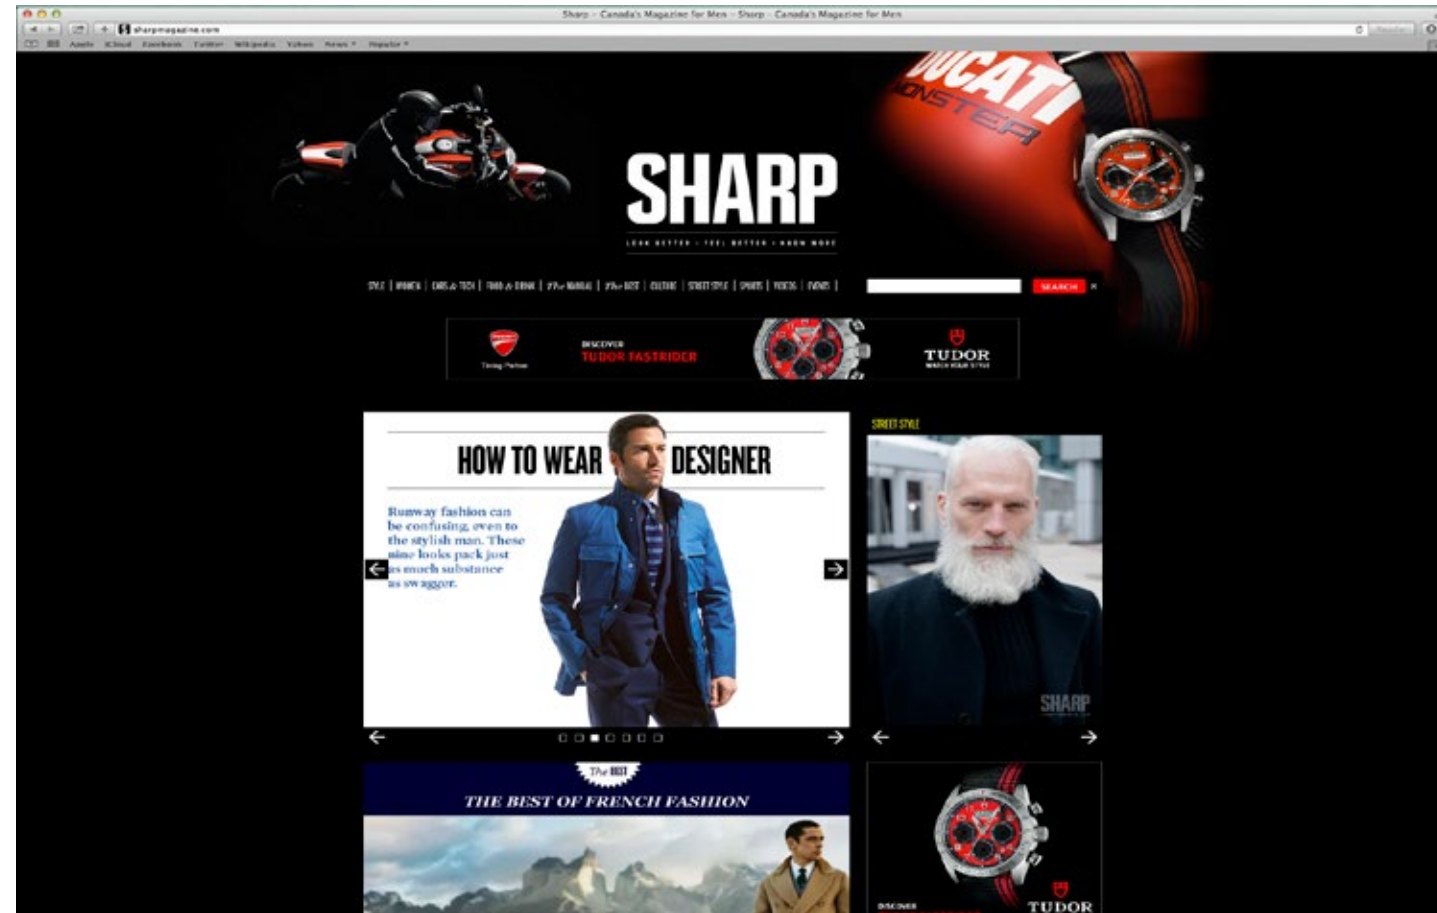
Sharp - Canada's Magazine for Men - Sharp - Canada's Magazine for Men

sharpmagazine.com

Apple iCloud Facebook Twitter Wikipedia Yahoo News Popular

DUCATI MONSTER

SHARP

LOOK BETTER • FEEL BETTER • KNOW MORE

STYLE | WOMEN | CARS & TECH | FOOD & DRINK | The MANUAL | The BEST | CULTURE | STREET STYLE | SPORTS | VIDEOS | EVENTS |

SEARCH

Timing Partner

DISCOVER TUDOR FASTRIDER

TUDOR WATCH YOUR STYLE

HOW TO WEAR DESIGNER

Runway fashion can be confusing, even to the stylish man. These nine looks pack just as much substance as swagger.

STREET STYLE

SHARP

The BEST

THE BEST OF FRENCH FASHION

DISCOVER

TUDOR